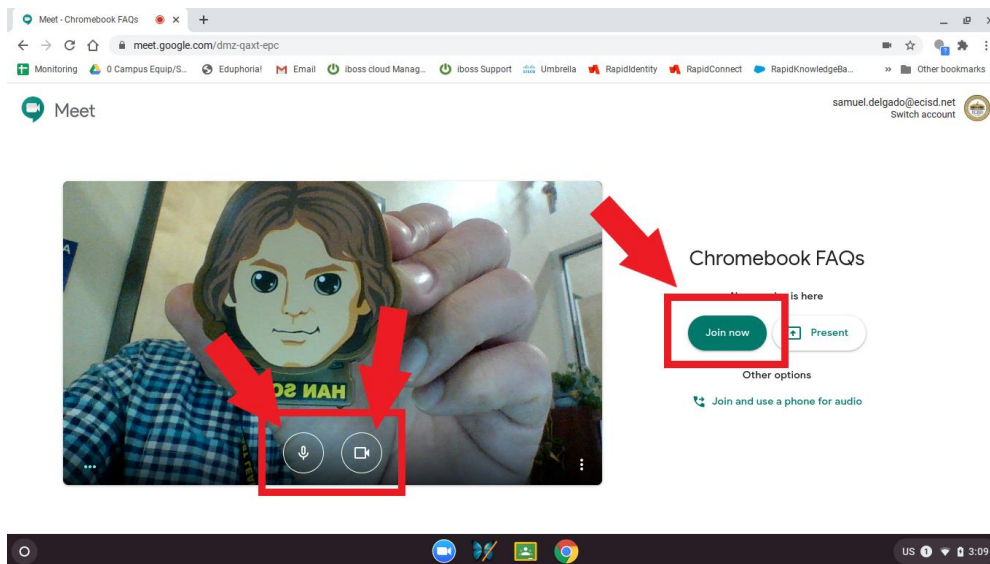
Meet - Chromebook FAQs ×
+
meet.google.com/dmz-qaxt-epc
Monitoring 0 Campus Equip/S... Eduphoria! Email iboss cloud Manag... iboss Support Umbrella RapidIdentity RapidConnect RapidKnowledgeBa... » Other bookmarks
Meet
samuel.delgado@ecisd.net
Switch account
HAN SO
Chromebook FAQs
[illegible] is here
Join now
Present
Other options
Join and use a phone for audio
US 3:09